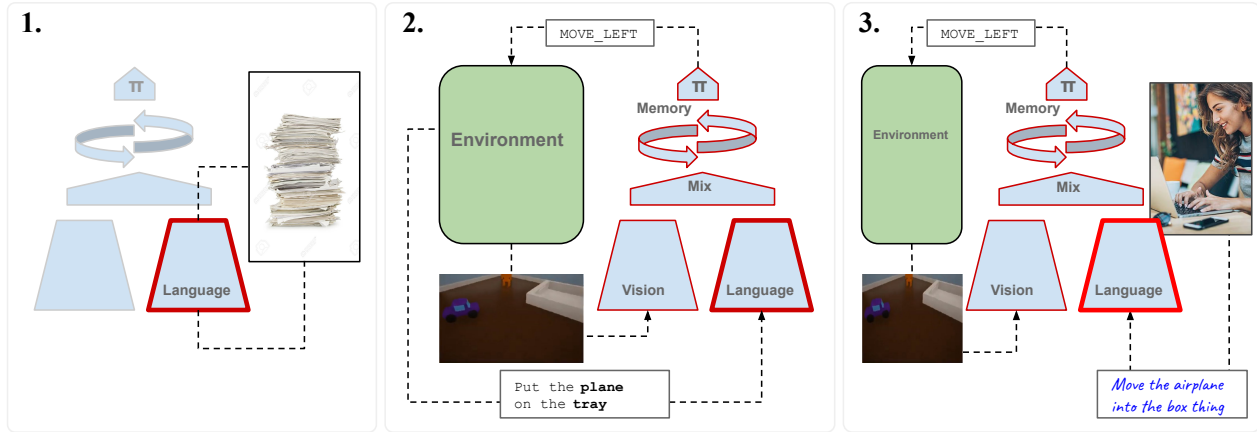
1.

π

Language

2.

MOVE_LEFT

Environment

π

Memory

Mix

Vision

Language

Put the **plane** on the **tray**

3.

MOVE_LEFT

Environment

π

Memory

Mix

Vision

Language

Move the airplane into the box thing